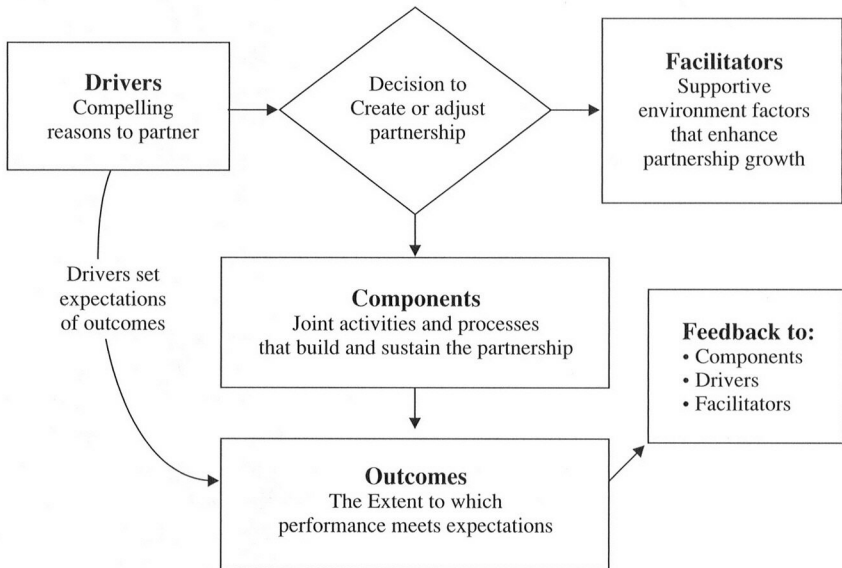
**Drivers**
Compelling reasons to partner

Decision to Create or adjust partnership

**Facilitators**
Supportive environment factors that enhance partnership growth

Drivers set expectations of outcomes

**Components**
Joint activities and processes that build and sustain the partnership

**Feedback to:**
• Components
• Drivers
• Facilitators

**Outcomes**
The Extent to which performance meets expectations